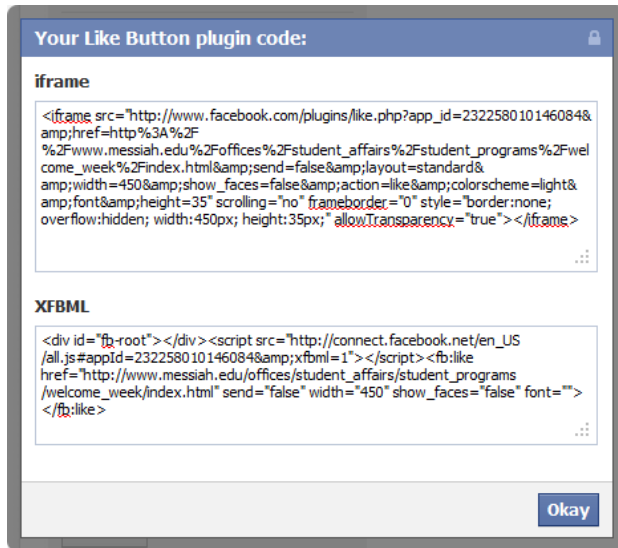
Your Like Button plugin code:

iframe

<iframe src="http://www.facebook.com/plugins/like.php?app_id=232258010146084&amp;href=http%3A%2F%2Fwww.messiah.edu%2Foffices%2Fstudent_affairs%2Fstudent_programs%2Fwelcome_week%2Findex.html&amp;send=false&amp;layout=standard&amp;width=450&amp;show_faces=false&amp;action=like&amp;colorscheme=light&amp;font&amp;height=35" scrolling="no" frameborder="0" style="border:none; overflow:hidden; width:450px; height:35px;" allowTransparency="true"></iframe>

XFBML

<div id="fb-root"></div><script src="http://connect.facebook.net/en_US/all.js#appId=232258010146084&amp;xfbml=1"></script><fb:like href="http://www.messiah.edu/offices/student_affairs/student_programs/welcome_week/index.html" send="false" width="450" show_faces="false" font=""></fb:like>

Okay